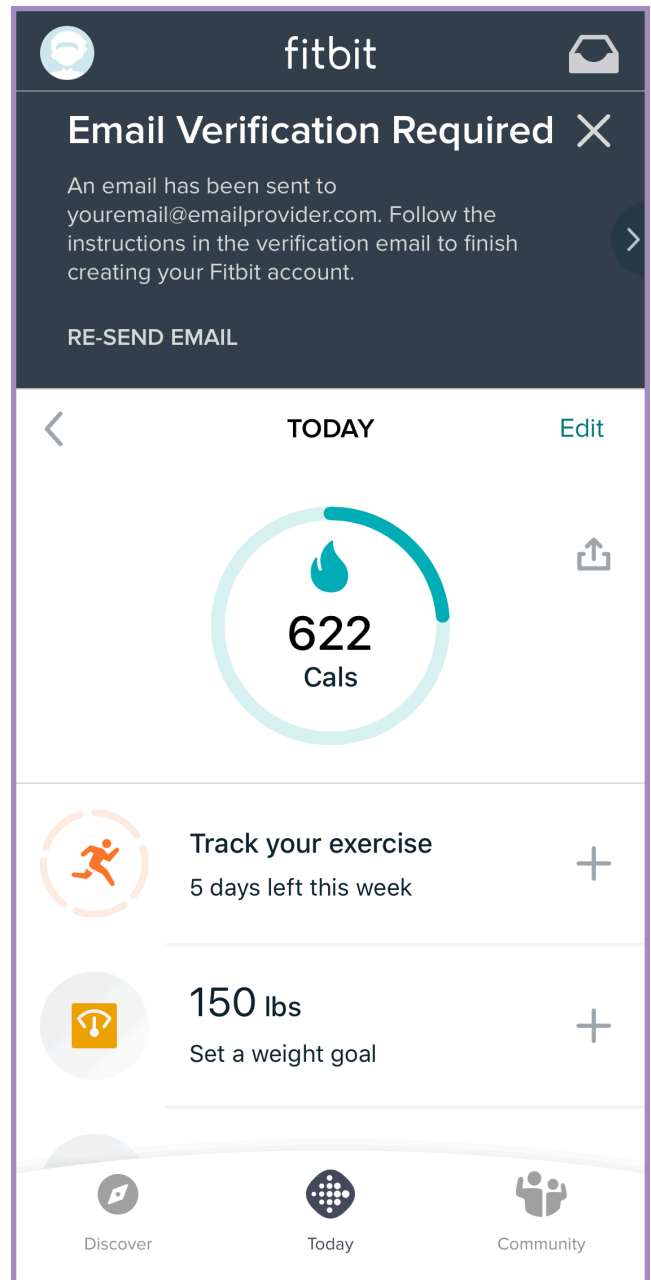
fitbit

Email Verification Required

An email has been sent to youremail@emailprovider.com. Follow the instructions in the verification email to finish creating your Fitbit account.

RE-SEND EMAIL

TODAY

Edit

622
Cals

Track your exercise
5 days left this week

150 lbs
Set a weight goal

Discover

Today

Community